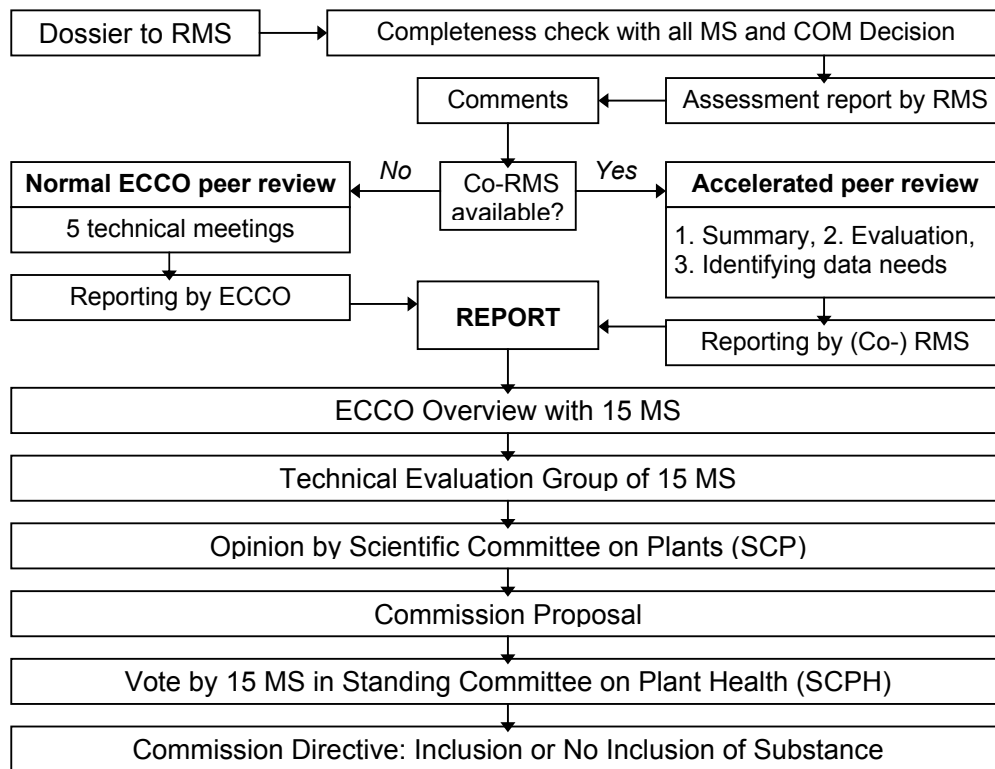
Dossier to RMS

Completeness check with all MS and COM Decision

Assessment report by RMS

Comments

Co-RMS available?

No

Yes

Normal ECCO peer review

5 technical meetings

Reporting by ECCO

Accelerated peer review

1. Summary, 2. Evaluation, 3. Identifying data needs

Reporting by (Co-) RMS

REPORT

ECCO Overview with 15 MS

Technical Evaluation Group of 15 MS

Opinion by Scientific Committee on Plants (SCP)

Commission Proposal

Vote by 15 MS in Standing Committee on Plant Health (SCPH)

Commission Directive: Inclusion or No Inclusion of Substance